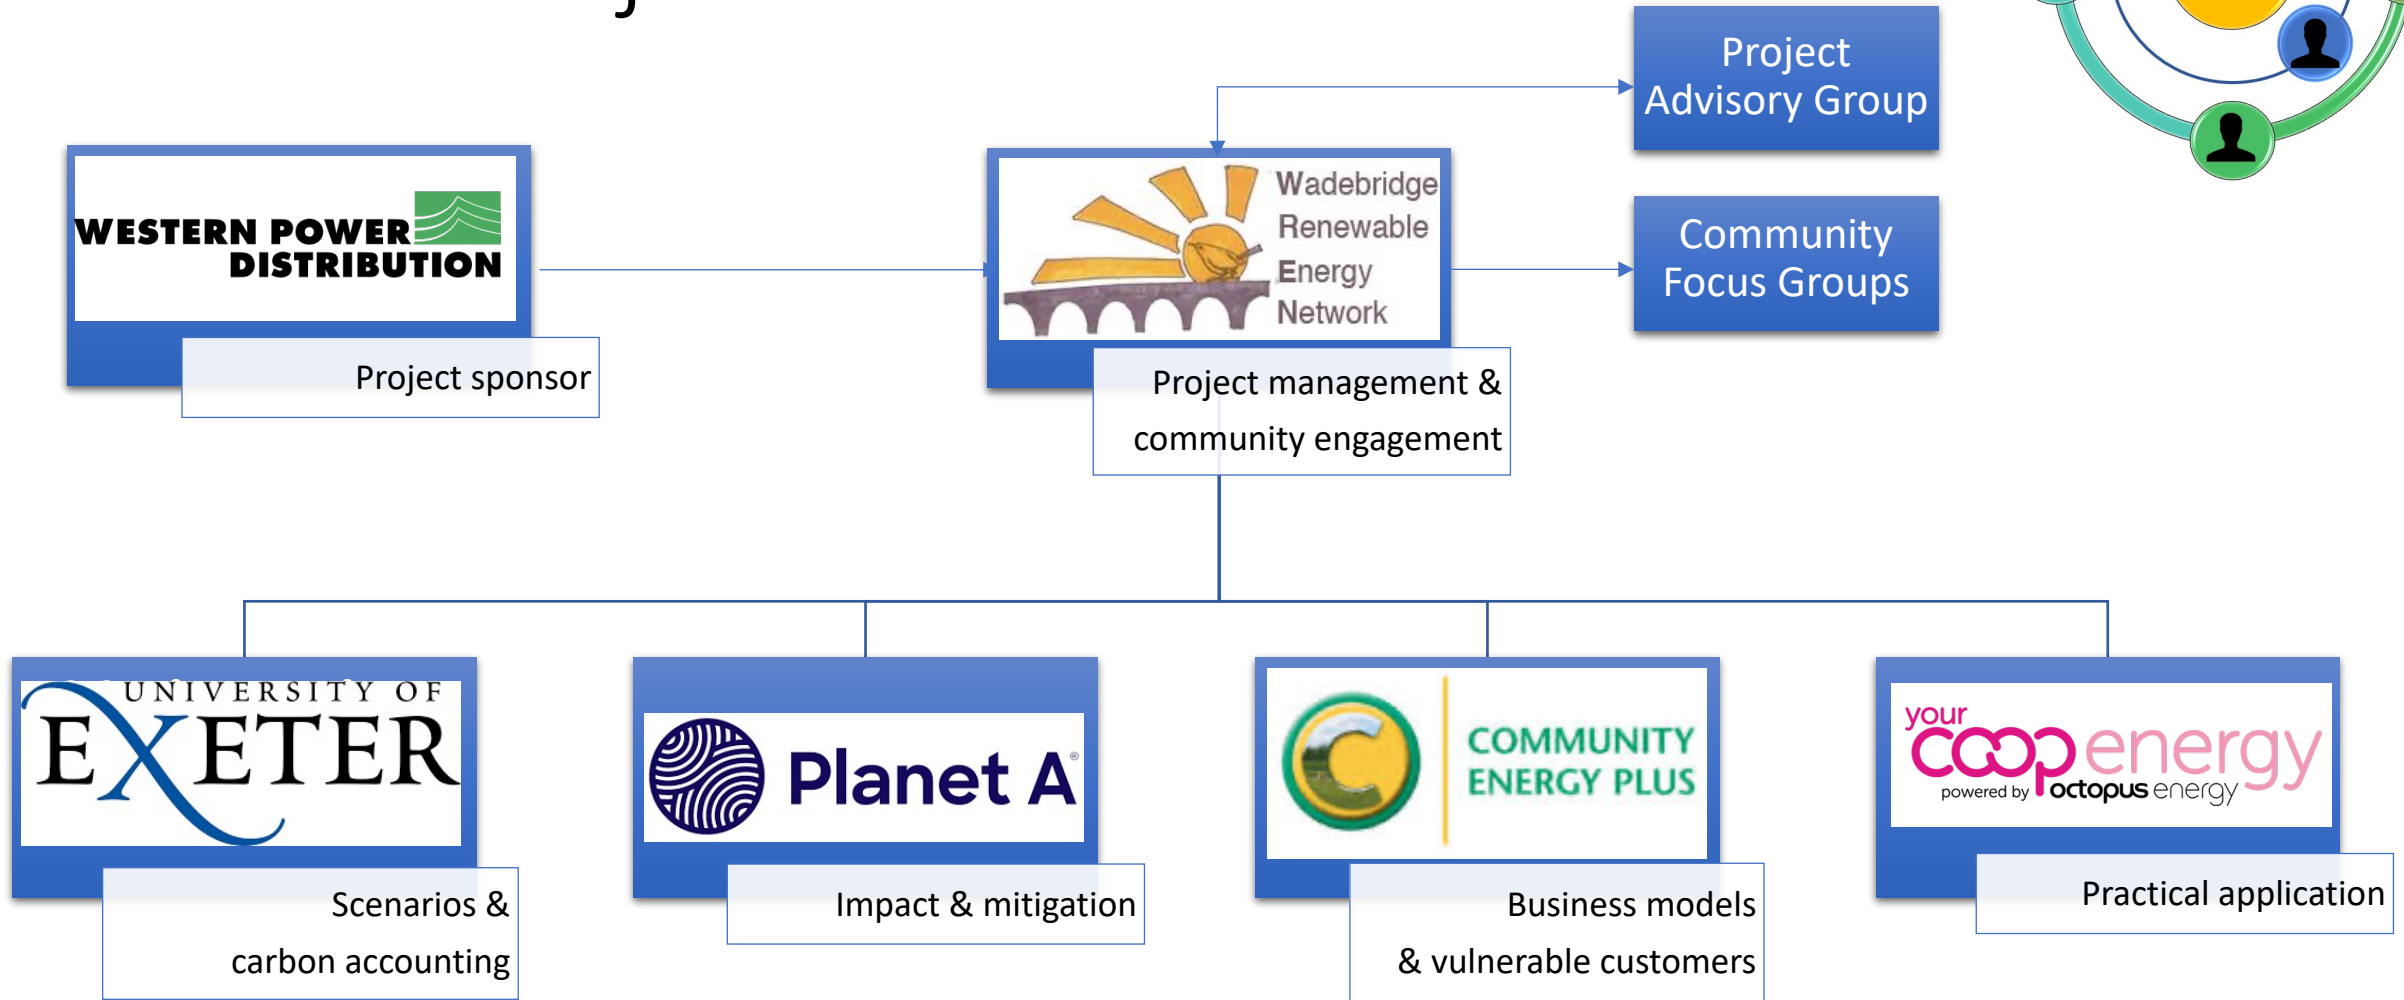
Project Advisory Group

WESTERN POWER DISTRIBUTION

Project sponsor

Wadebridge Renewable Energy Network

Project management & community engagement

Community Focus Groups

UNIVERSITY OF EXETER

Scenarios & carbon accounting

Planet A

Impact & mitigation

COMMUNITY ENERGY PLUS

Business models & vulnerable customers

your coop energy powered by octopus energy

Practical application